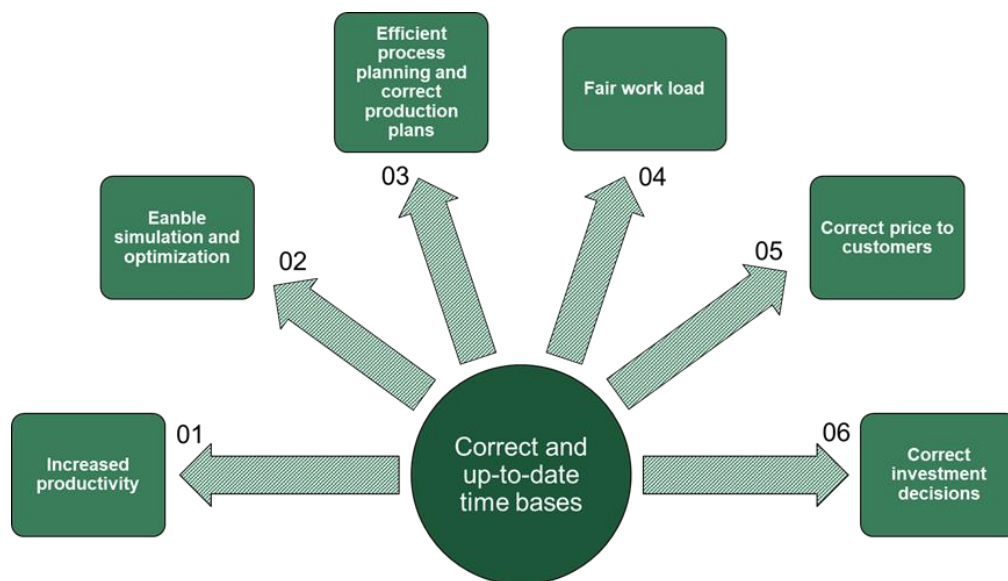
Correct and up-to-date time bases

01

Increased productivity

02

Eanble simulation and optimization

03

Efficient process planning and correct production plans

04

Fair work load

05

Correct price to customers

06

Correct investment decisions